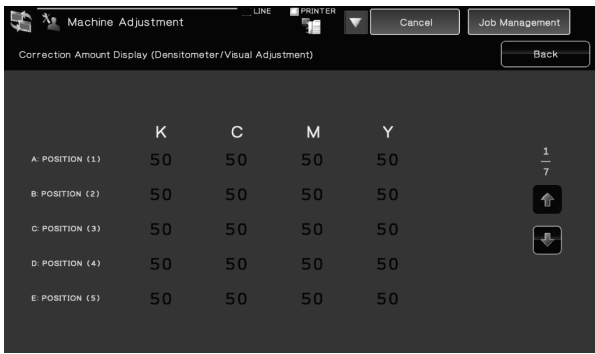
Machine Adjustment

LINE

PRINTER

Cancel

Job Management

Correction Amount Display (Densitometer/Visual Adjustment)

Back

|  | K | C | M | Y |
|---|---|---|---|---|
| A: POSITION (1) | 50 | 50 | 50 | 50 |
| B: POSITION (2) | 50 | 50 | 50 | 50 |
| C: POSITION (3) | 50 | 50 | 50 | 50 |
| D: POSITION (4) | 50 | 50 | 50 | 50 |
| E: POSITION (5) | 50 | 50 | 50 | 50 |

$\frac{1}{7}$